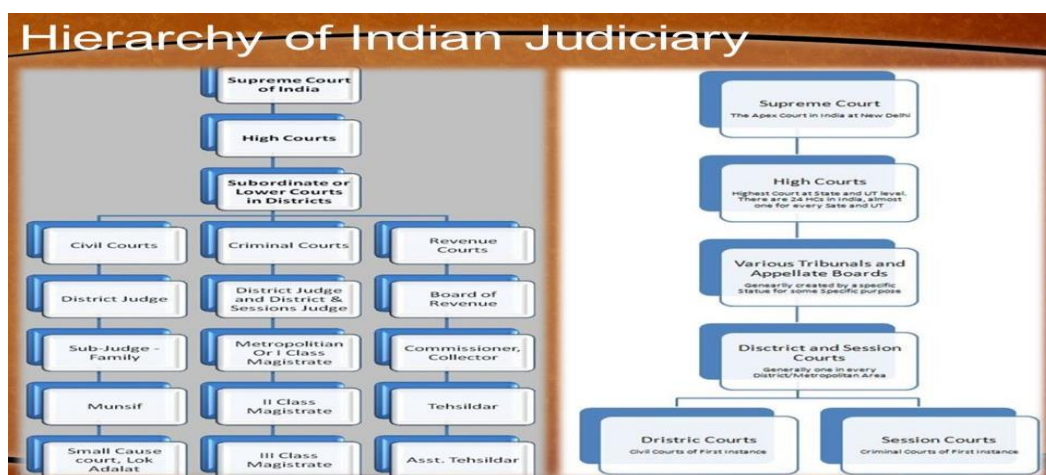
Hierarchy of Indian Judiciary

Supreme Court of India

High Courts

Subordinate or Lower Courts in Districts

Civil Courts

District Judge

Sub-Judge - Family

Munsif

Small Cause court, Lok Adalat

Criminal Courts

District Judge and District & Sessions Judge

Metropolitian Or I Class Magistrate

II Class Magistrate

III Class Magistrate

Revenue Courts

Board of Revenue

Commissioner, Collector

Tehsildar

Asst. Tehsildar

Supreme Court
The Apex Court in India at New Delhi

High Courts
Highest Court at State and UT level. There are 24 HCs in India, almost one for every Sate and UT

Various Tribunals and Appellate Boards
Generally created by a specific Statue for some Specific purpose

Disctrict and Session Courts
Generally one in every District/Metropolitan Area

Dristric Courts
Civil Courts of First Instance

Session Courts
Criminal Courts of First Instance